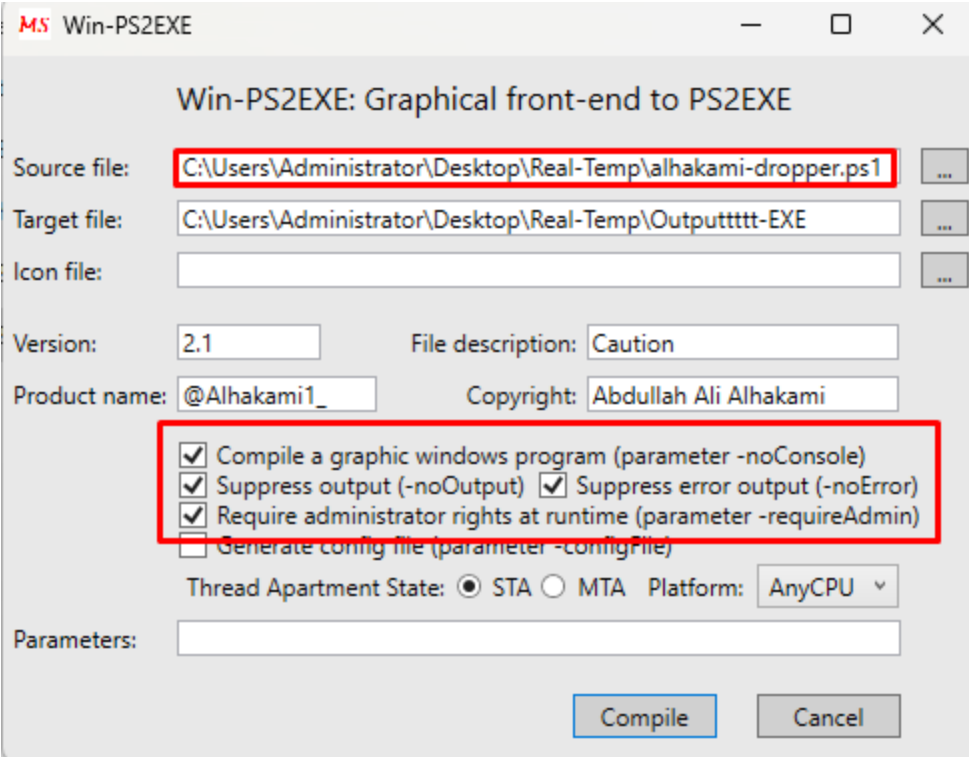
MS Win-PS2EXE

Win-PS2EXE: Graphical front-end to PS2EXE

Source file: C:\Users\Administrator\Desktop\Real-Temp\alhakami-dropper.ps1 ...

Target file: C:\Users\Administrator\Desktop\Real-Temp\Outputttttt-EXE ...

Icon file: ...

Version: 2.1

File description: Caution

Product name: @Alhakami1_

Copyright: Abdullah Ali Alhakami

Compile a graphic windows program (parameter -noConsole)

Suppress output (-noOutput)

Suppress error output (-noError)

Require administrator rights at runtime (parameter -requireAdmin)

Generate config file (parameter -configFile)

Thread Apartment State: STA MTA Platform: AnyCPU

Parameters:

Compile Cancel